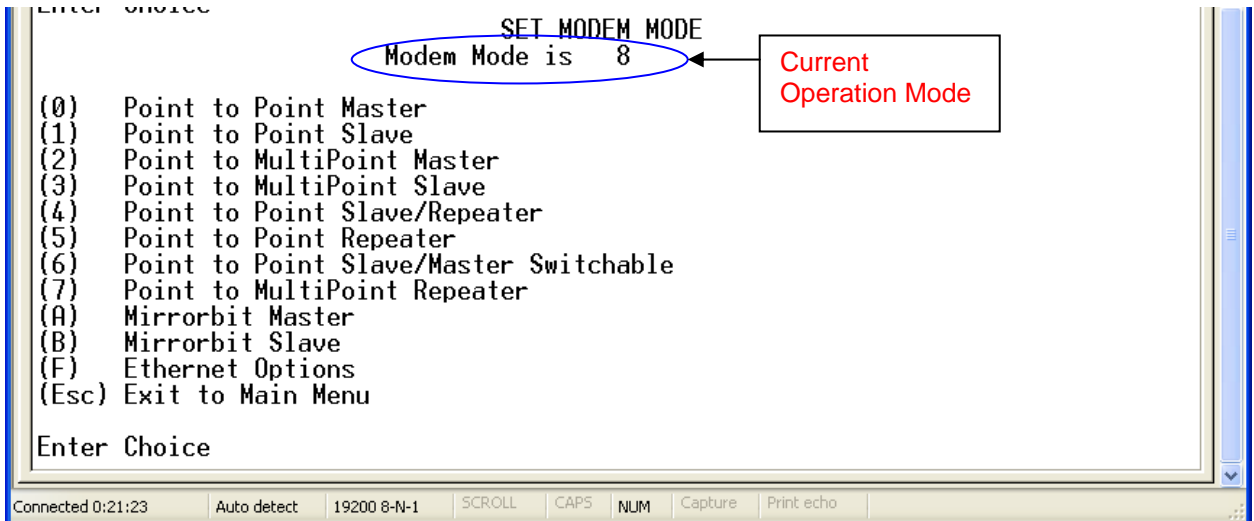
Enter Choice

SET MODEM MODE
Modem Mode is 8

Current Operation Mode

(0) Point to Point Master
(1) Point to Point Slave
(2) Point to MultiPoint Master
(3) Point to MultiPoint Slave
(4) Point to Point Slave/Repeater
(5) Point to Point Repeater
(6) Point to Point Slave/Master Switchable
(7) Point to MultiPoint Repeater
(A) Mirrorbit Master
(B) Mirrorbit Slave
(F) Ethernet Options
(Esc) Exit to Main Menu

Enter Choice

Connected 0:21:23 | Auto detect | 19200 8-N-1 | SCROLL | CAPS | NUM | Capture | Print echo